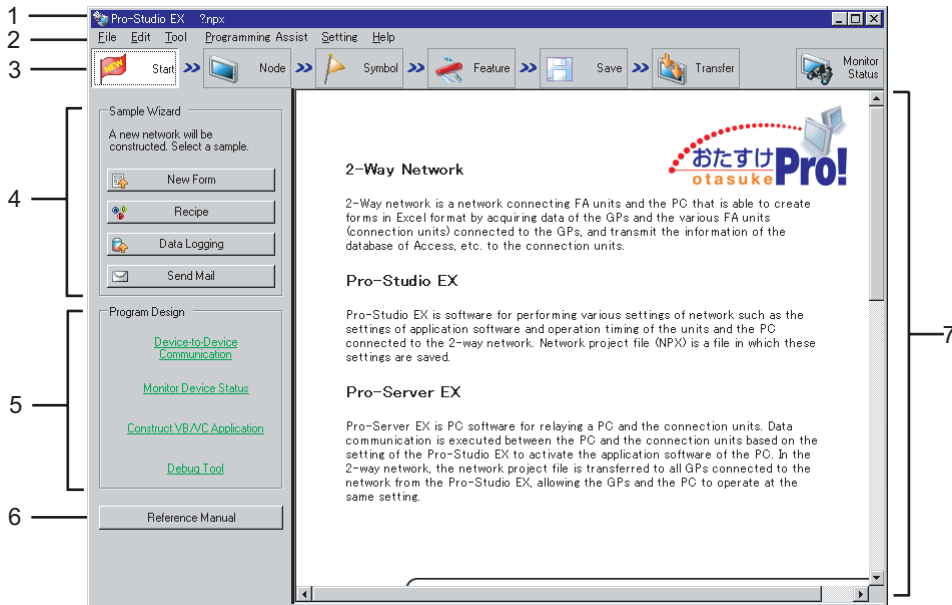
1
2
3
4
5
6
7

Pro-Studio EX ?.npx

File Edit Tool Programming Assist Setting Help

NEW Start » Node » Symbol » Feature » Save » Transfer Monitor Status

Sample Wizard

A new network will be constructed. Select a sample.

New Form

Recipe

Data Logging

Send Mail

Program Design

Device-to-Device Communication

Monitor Device Status

Construct VB/VC Application

Debug Tool

Reference Manual

おたすけ otasuke Pro!

2-Way Network

2-Way network is a network connecting FA units and the PC that is able to create forms in Excel format by acquiring data of the GPs and the various FA units (connection units) connected to the GPs, and transmit the information of the database of Access, etc. to the connection units.

Pro-Studio EX

Pro-Studio EX is software for performing various settings of network such as the settings of application software and operation timing of the units and the PC connected to the 2-way network. Network project file (NPX) is a file in which these settings are saved.

Pro-Server EX

Pro-Server EX is PC software for relaying a PC and the connection units. Data communication is executed between the PC and the connection units based on the setting of the Pro-Studio EX to activate the application software of the PC. In the 2-way network, the network project file is transferred to all GPs connected to the network from the Pro-Studio EX, allowing the GPs and the PC to operate at the same setting.